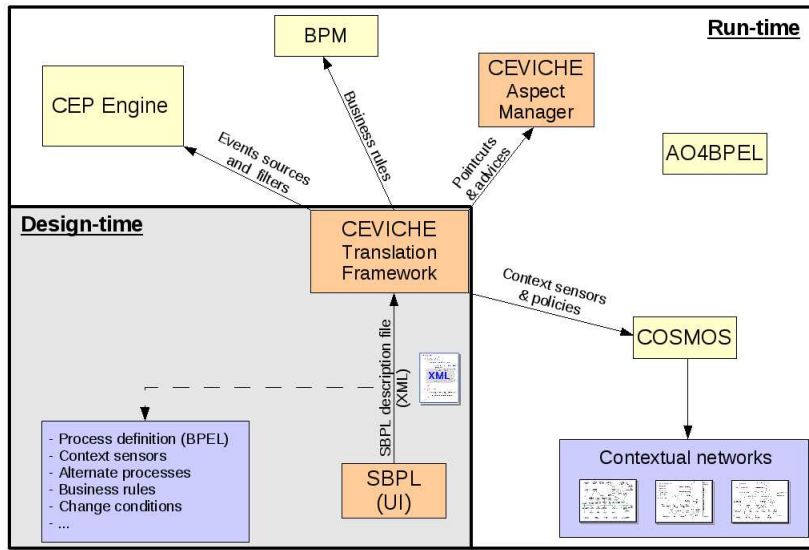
Run-time

BPM

CEVICHE
Aspect
Manager

CEP Engine

Business rules

Events sources and filters

Pointcuts & advices

AO4BPEL

Design-time

CEVICHE
Translation
Framework

Context sensors & policies

COSMOS

SBPL description file (XML)

XML

- Process definition (BPEL)
- Context sensors
- Alternate processes
- Business rules
- Change conditions
- ...

SBPL
(UI)

Contextual networks